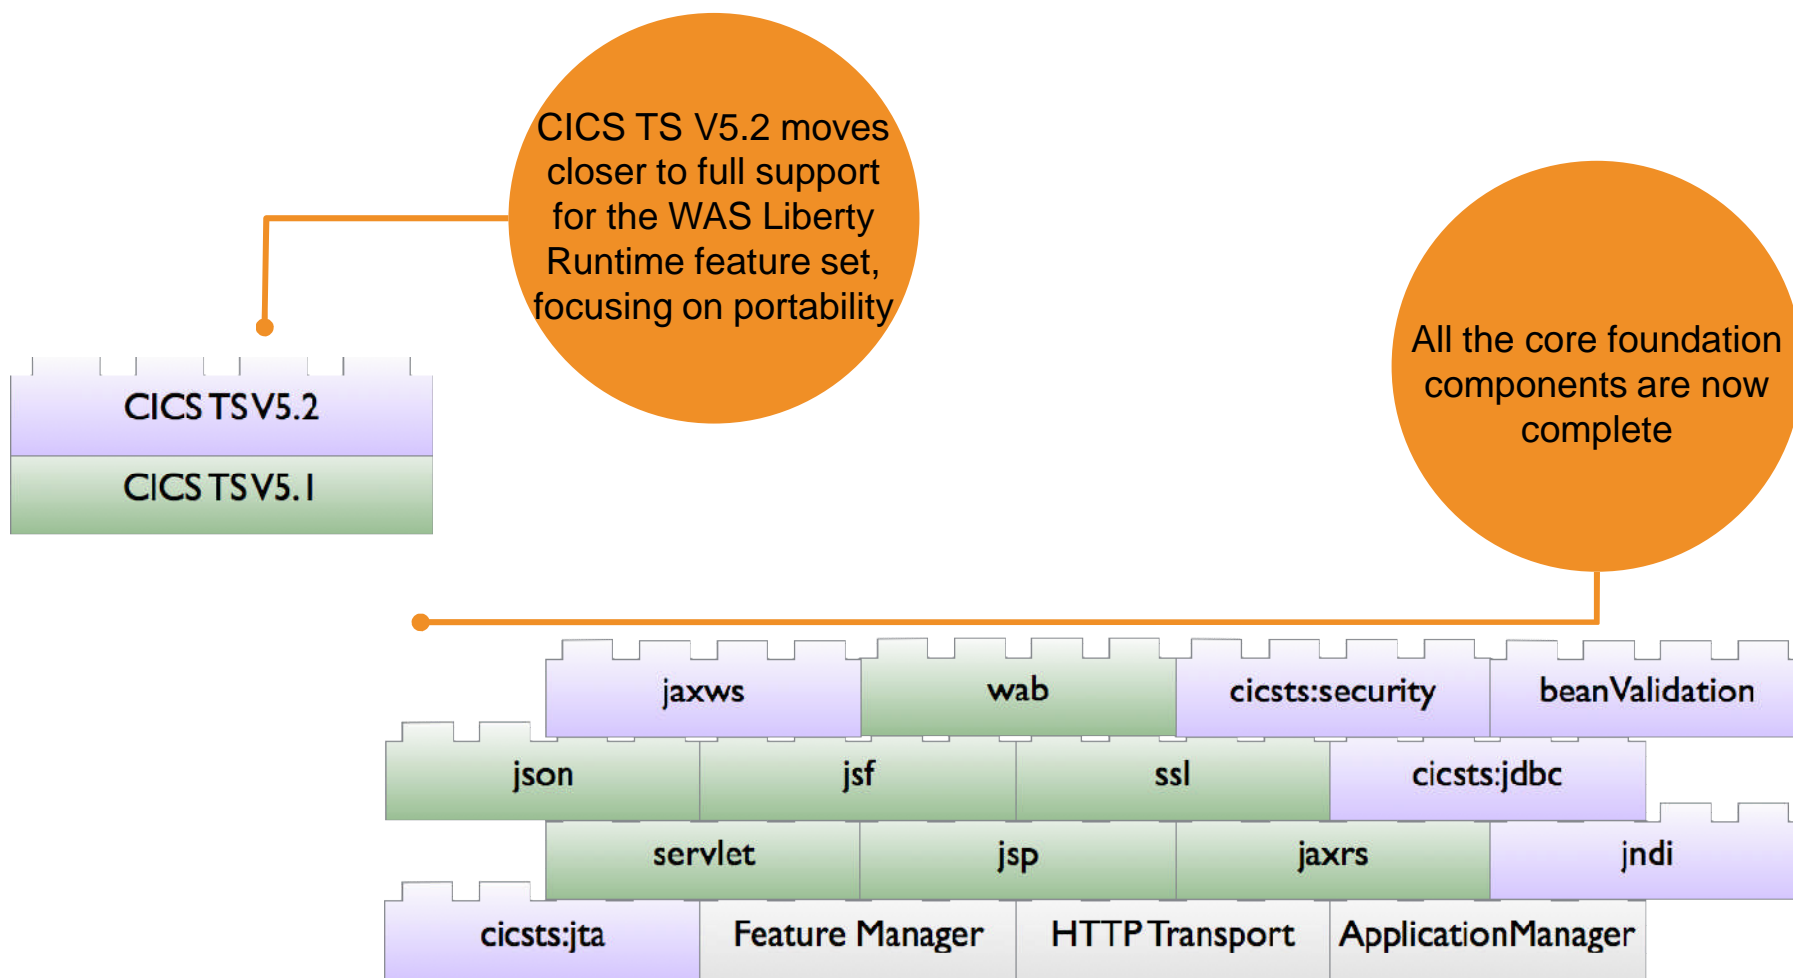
CICS TS V5.2 moves closer to full support for the WAS Liberty Runtime feature set, focusing on portability

CICS TS V5.2

CICS TS V5.1

All the core foundation components are now complete

jaxws

wab

cicsts:security

beanValidation

json

jsf

ssl

cicsts:jdbc

servlet

jsp

jaxrs

jndi

cicsts:jta

Feature Manager

HTTP Transport

ApplicationManager